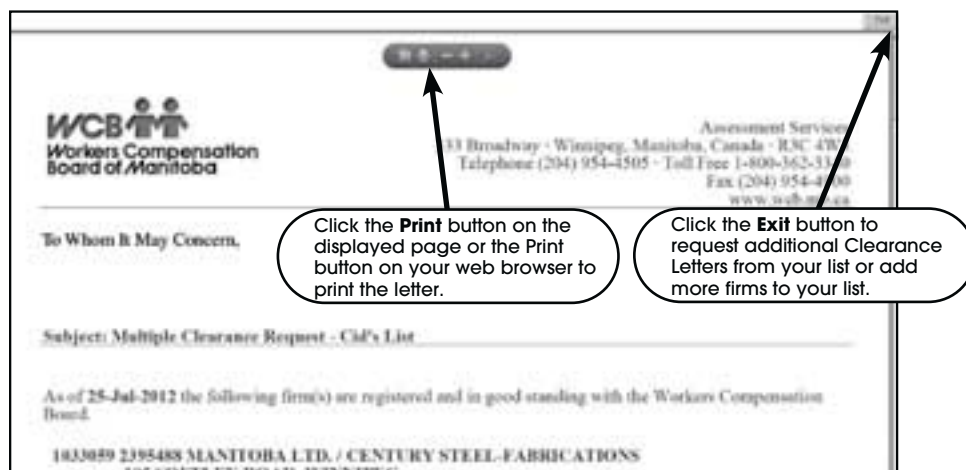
WCB
Workers Compensation Board of Manitoba

Assessment Services
333 Broadway · Winnipeg, Manitoba, Canada · R3C 4W3
Telephone (204) 954-4505 · Toll Free 1-800-362-3340
Fax (204) 954-4900
www.wcb.mb.ca

To Whom It May Concern,

Click the **Print** button on the displayed page or the Print button on your web browser to print the letter.

Click the **Exit** button to request additional Clearance Letters from your list or add more firms to your list.

Subject: Multiple Clearance Request - Cid's List

As of 25-Jul-2012 the following firm(s) are registered and in good standing with the Workers Compensation Board.

1033059 2395488 MANITOBA LTD. / CENTURY STEEL-FABRICATIONS
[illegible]